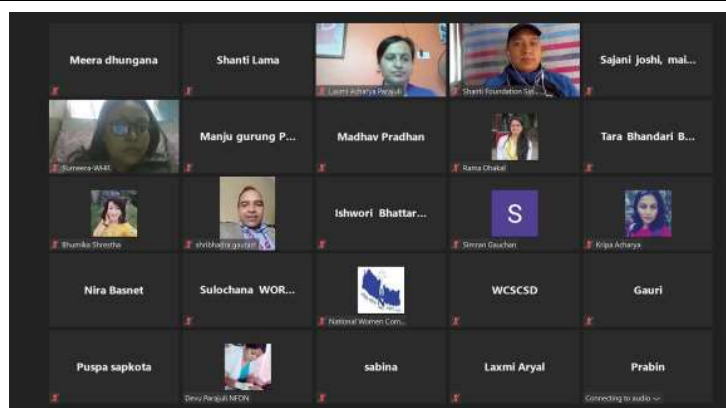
Meera dhungana

Shanti Lama

Laxmi Acharya Parajuli

Shanti Foundation Sai...

Sajani joshi, mai...

Sumeera-WHR

Manju gurung P...

Madhav Pradhan

Rama Dhakal

Tara Bhandari B...

Bhumika Shrestha

shribhadra gautam

Ishwori Bhattar...

S

Simran Gauchan

Kripa Acharya

Nira Basnet

Sulochana WOR...

National Women Com...

WCSCSD

Gauri

Puspa sapkota

Devu Parajuli NFDN

sabina

Laxmi Aryal

Prabin

Connecting to audio